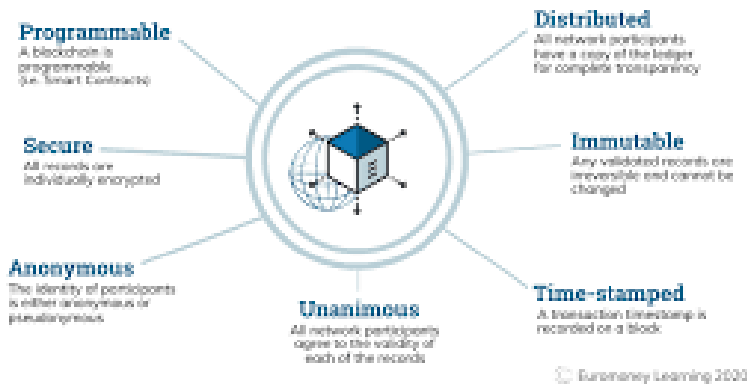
Programmable
A blockchain is programmable (i.e. Smart Contracts)

Secure
All records are individually encrypted

Anonymous
The identity of participants is either anonymous or pseudonymous

Unanimous
All network participants agree to the validity of each of the records

Distributed
All network participants have a copy of the ledger for complete transparency

Immutable
Any validated records are irreversible and cannot be changed

Time-stamped
A transaction timestamp is recorded on a block

© Euromoney Learning 2020